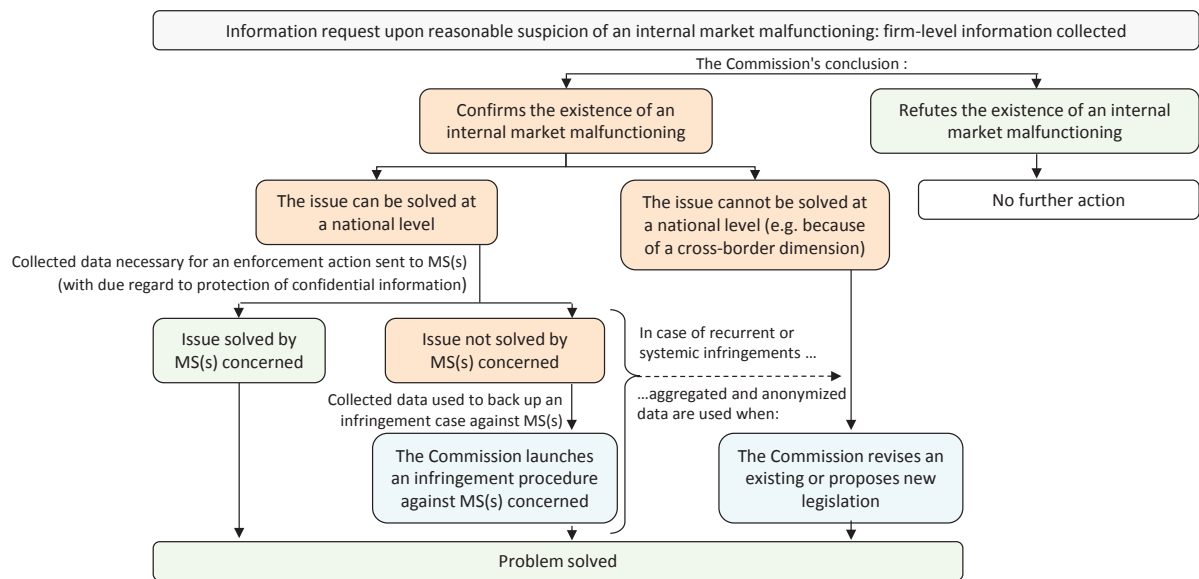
Information request upon reasonable suspicion of an internal market malfunctioning: firm-level information collected

The Commission's conclusion :

Confirms the existence of an internal market malfunctioning

Refutes the existence of an internal market malfunctioning

No further action

The issue can be solved at a national level

The issue cannot be solved at a national level (e.g. because of a cross-border dimension)

Collected data necessary for an enforcement action sent to MS(s) (with due regard to protection of confidential information)

Issue solved by MS(s) concerned

Issue not solved by MS(s) concerned

In case of recurrent or systemic infringements ...

...aggregated and anonymized data are used when:

Collected data used to back up an infringement case against MS(s)

The Commission launches an infringement procedure against MS(s) concerned

The Commission revises an existing or proposes new legislation

Problem solved